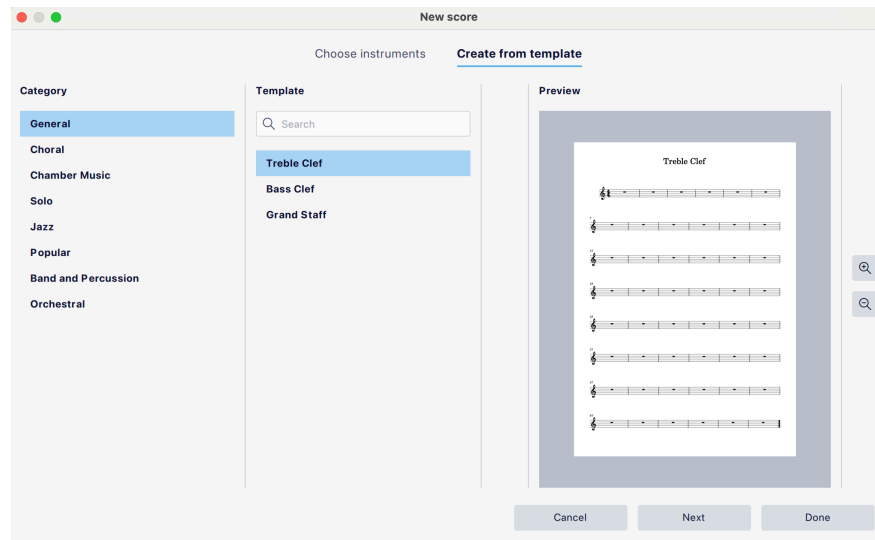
New score

Choose instruments

Create from template

Category

General

Choral

Chamber Music

Solo

Jazz

Popular

Band and Percussion

Orchestral

Template

Search

Treble Clef

Bass Clef

Grand Staff

Preview

Treble Clef

Cancel

Next

Done